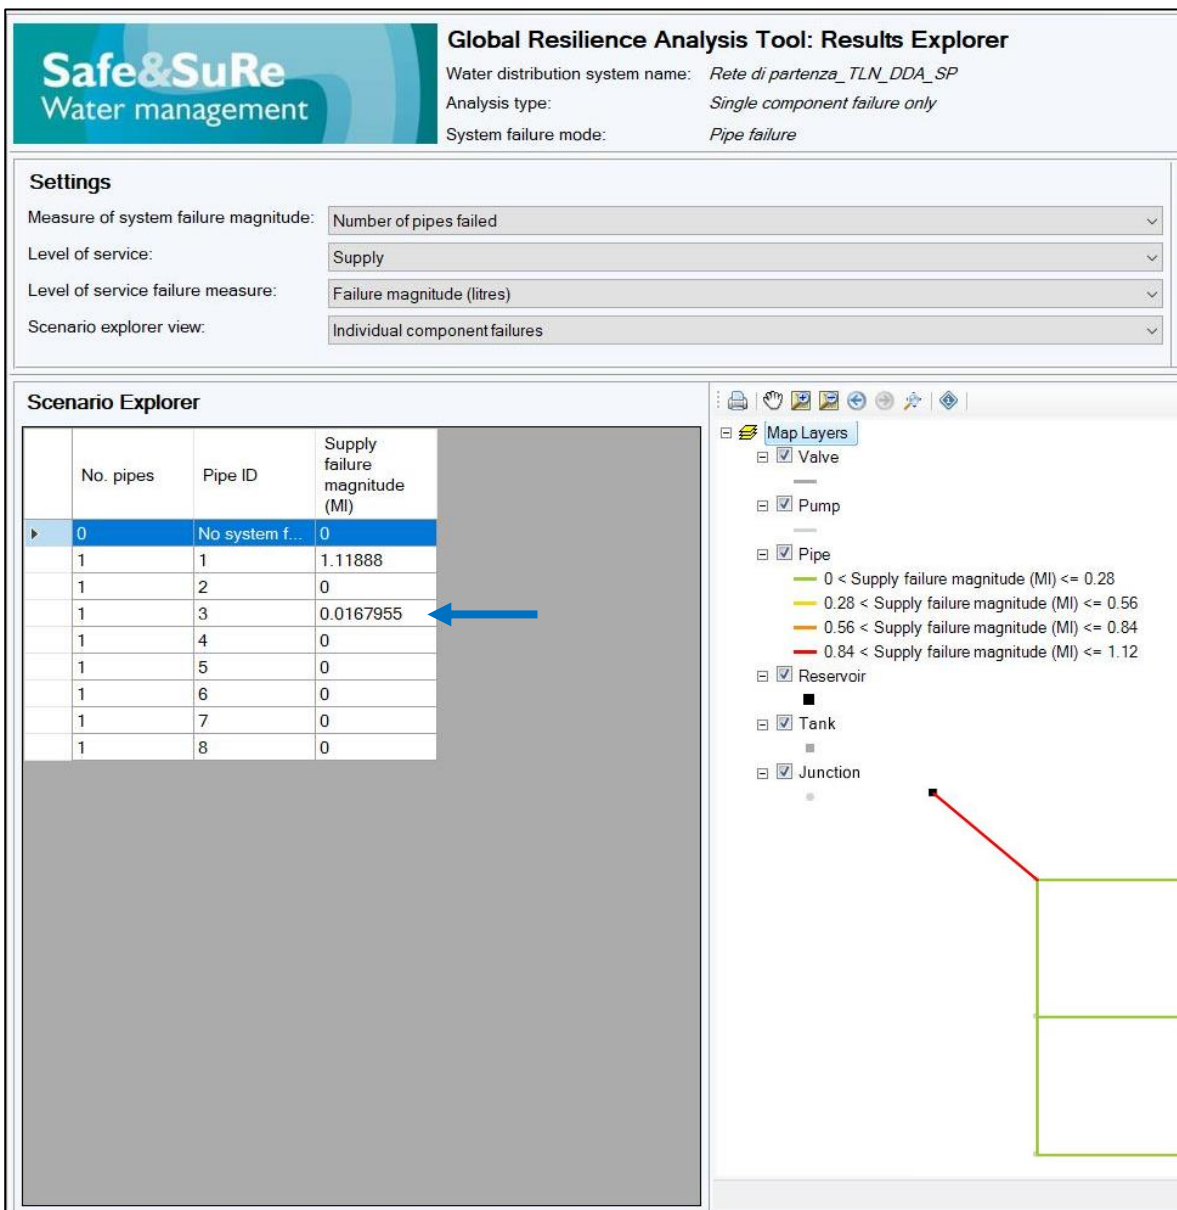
Safe&SuRe
Water management

Global Resilience Analysis Tool: Results Explorer

Water distribution system name: Rete di partenza_TLN_DDA_SP
Analysis type: Single component failure only
System failure mode: Pipe failure

Settings

Measure of system failure magnitude: Number of pipes failed
Level of service: Supply
Level of service failure measure: Failure magnitude (litres)
Scenario explorer view: Individual component failures

Scenario Explorer

| | No. pipes | Pipe ID | Supply failure magnitude (Ml) |
|---|---|---|---|
| ▸ | 0 | No system f... | 0 |
| | 1 | 1 | 1.11888 |
| | 1 | 2 | 0 |
| | 1 | 3 | 0.0167955 |
| | 1 | 4 | 0 |
| | 1 | 5 | 0 |
| | 1 | 6 | 0 |
| | 1 | 7 | 0 |
| | 1 | 8 | 0 |

Map Layers
Valve
Pump
Pipe
0 < Supply failure magnitude (Ml) <= 0.28
0.28 < Supply failure magnitude (Ml) <= 0.56
0.56 < Supply failure magnitude (Ml) <= 0.84
0.84 < Supply failure magnitude (Ml) <= 1.12
Reservoir
Tank
Junction